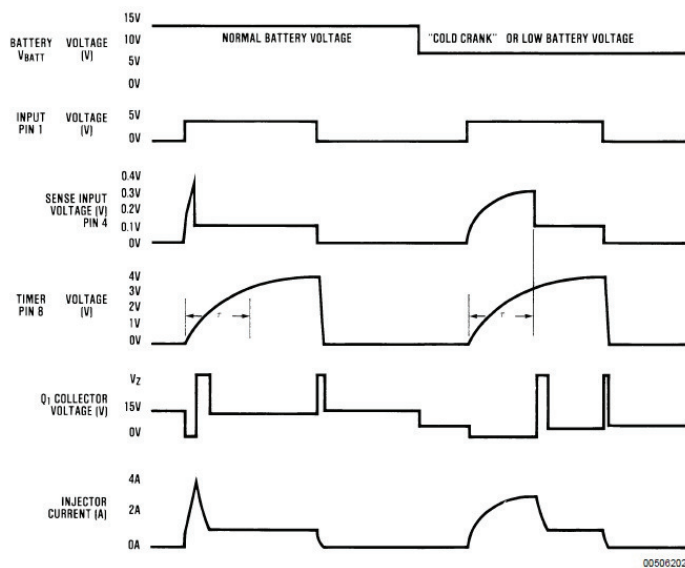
BATTERY $V_{BATT}$ VOLTAGE (V)

15V
10V
5V
0V

NORMAL BATTERY VOLTAGE

"COLD CRANK" OR LOW BATTERY VOLTAGE

INPUT PIN 1 VOLTAGE (V)

5V
0V

SENSE INPUT VOLTAGE (V) PIN 4

0.4V
0.3V
0.2V
0.1V
0V

TIMER PIN 8 VOLTAGE (V)

4V
3V
2V
1V
0V

τ

τ

$Q_1$ COLLECTOR VOLTAGE (V)

$V_Z$
15V
0V

INJECTOR CURRENT (A)

4A
2A
0A

00506202